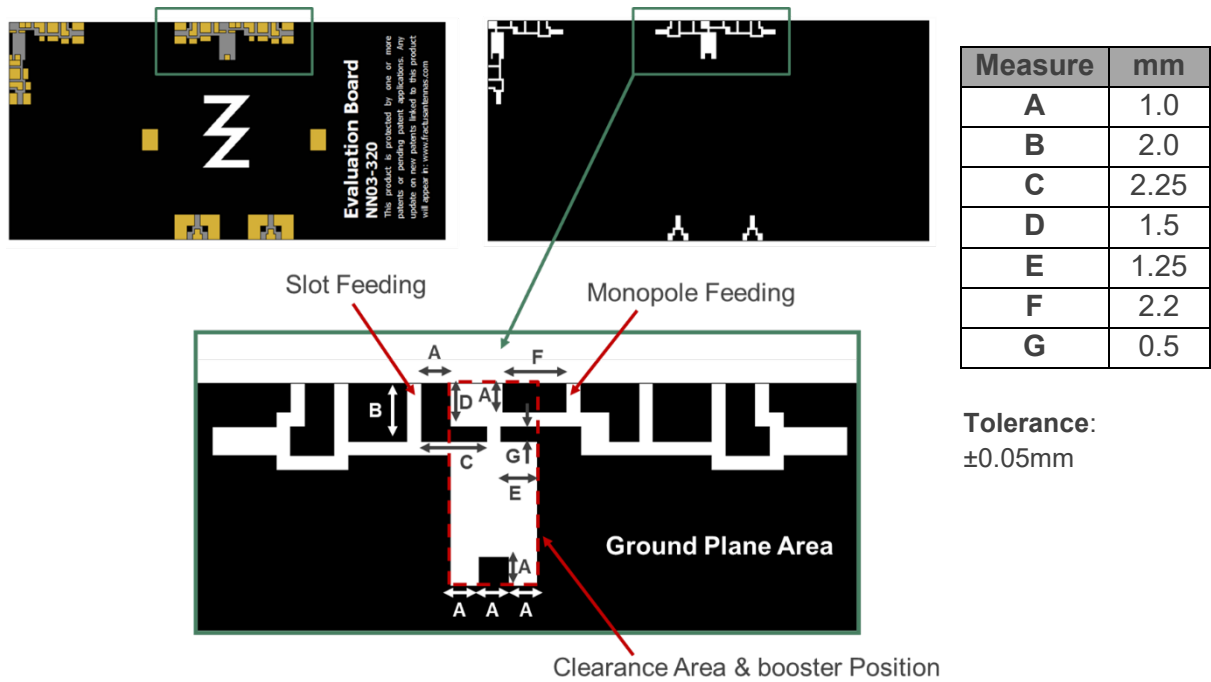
Evaluation Board
NN03-320
This product is protected by one or more patents or pending patent applications. Any update on new patents linked to this product will appear in: www.fractusantennas.com

| Measure | mm |
|---|---|
| A | 1.0 |
| B | 2.0 |
| C | 2.25 |
| D | 1.5 |
| E | 1.25 |
| F | 2.2 |
| G | 0.5 |

Slot Feeding

Monopole Feeding

A
F
B
D
A
C
G
E

Ground Plane Area

A
A A A

Tolerance:
±0.05mm

Clearance Area & booster Position